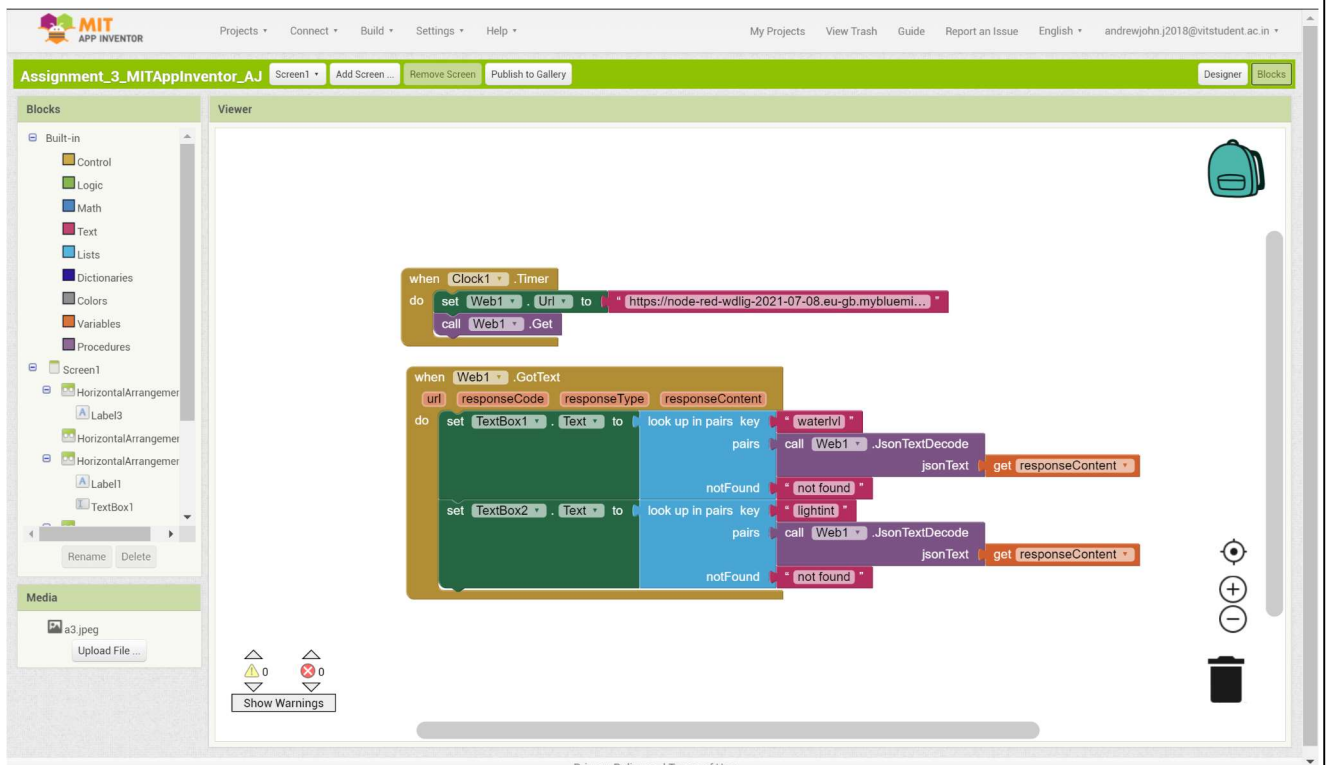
MIT APP INVENTOR

Projects ▾ Connect ▾ Build ▾ Settings ▾ Help ▾

My Projects View Trash Guide Report an Issue English ▾ andrewjohn.j2018@vitstudent.ac.in ▾

Assignment_3_MITAppInventor_AJ Screen1 ▾ Add Screen ... Remove Screen Publish to Gallery

Designer Blocks

Blocks

Built-in
Control
Logic
Math
Text
Lists
Dictionaries
Colors
Variables
Procedures
Screen1
HorizontalArrangemer
Label3
HorizontalArrangemer
HorizontalArrangemer
Label1
TextBox1

Rename Delete

Media

a3.jpeg

Upload File ...

Viewer

when Clock1 ▾ .Timer
do set Web1 ▾ . Url ▾ to " https://node-red-wdlig-2021-07-08.eu-gb.mybluemi... "
call Web1 ▾ .Get

when Web1 ▾ .GotText
url responseCode responseType responseContent
do set TextBox1 ▾ . Text ▾ to look up in pairs key " waterlvl "
pairs call Web1 ▾ .JsonTextDecode
jsonText get responseContent ▾
notFound " not found "
set TextBox2 ▾ . Text ▾ to look up in pairs key " lightint "
pairs call Web1 ▾ .JsonTextDecode
jsonText get responseContent ▾
notFound " not found "

0 0

Show Warnings